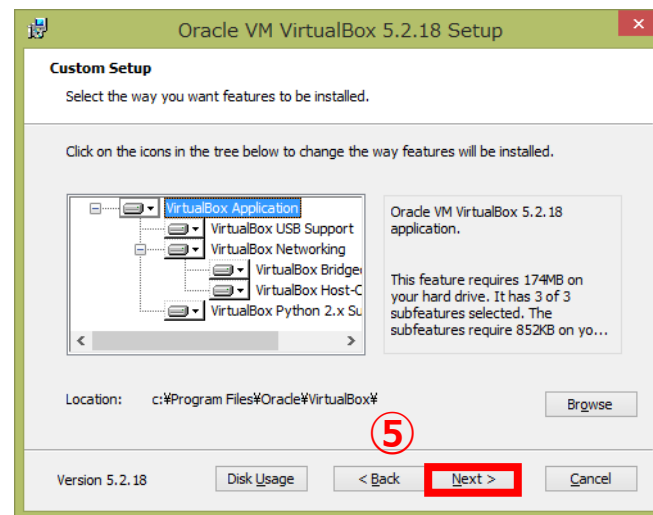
Oracle VM VirtualBox 5.2.18 Setup

Custom Setup

Select the way you want features to be installed.

Click on the icons in the tree below to change the way features will be installed.

VirtualBox Application
VirtualBox USB Support
VirtualBox Networking
VirtualBox Bridge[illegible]
VirtualBox Host-C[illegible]
VirtualBox Python 2.x Su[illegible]

Oracle VM VirtualBox 5.2.18 application.

This feature requires 174MB on your hard drive. It has 3 of 3 subfeatures selected. The subfeatures require 852KB on yo...

Location: c:¥Program Files¥Oracle¥VirtualBox¥

Browse

⑤

Version 5.2.18

Disk Usage

< Back

Next >

Cancel